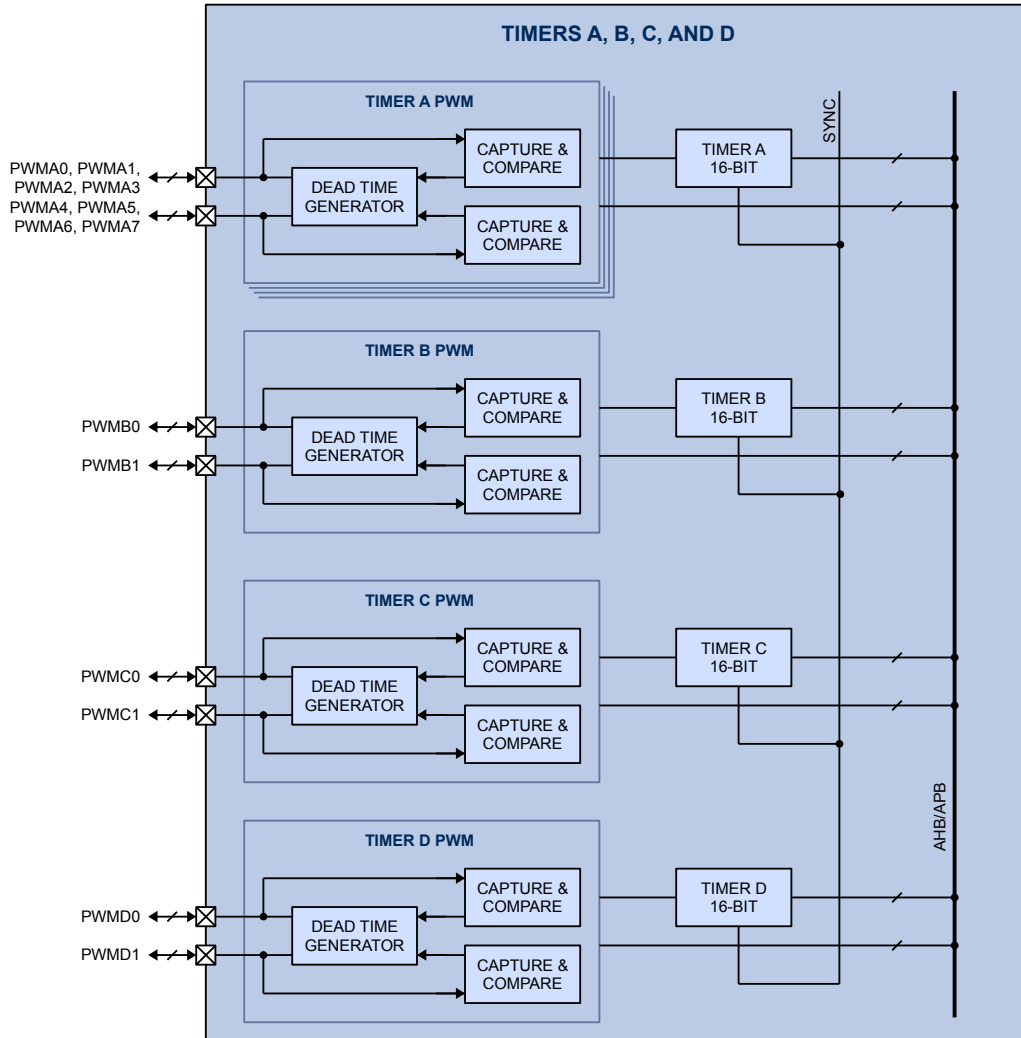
TIMERS A, B, C, AND D

TIMER A PWM

PWMA0, PWMA1, PWMA2, PWMA3
PWMA4, PWMA5, PWMA6, PWMA7

CAPTURE & COMPARE
DEAD TIME GENERATOR
CAPTURE & COMPARE

TIMER A 16-BIT

SYNC

TIMER B PWM

PWMB0
PWMB1

CAPTURE & COMPARE
DEAD TIME GENERATOR
CAPTURE & COMPARE

TIMER B 16-BIT

TIMER C PWM

PWMC0
PWMC1

CAPTURE & COMPARE
DEAD TIME GENERATOR
CAPTURE & COMPARE

TIMER C 16-BIT

AHB/APB

TIMER D PWM

PWMD0
PWMD1

CAPTURE & COMPARE
DEAD TIME GENERATOR
CAPTURE & COMPARE

TIMER D 16-BIT